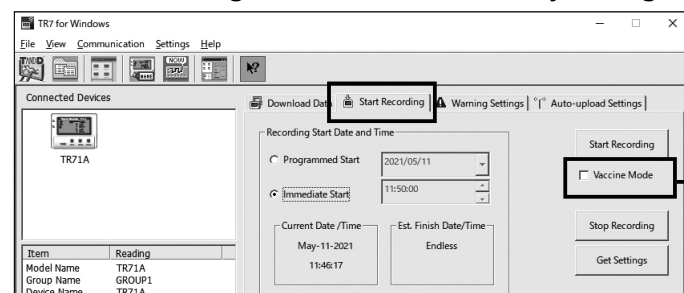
TR7 for Windows

File View Communication Settings Help

Connected Devices

TR71A

| Item | Reading |
|---|---|
| Model Name | TR71A |
| Group Name | GROUP1 |
| Device Name | TR71A |

Download Data | Start Recording | Warning Settings | Auto-upload Settings

Recording Start Date and Time

Programmed Start 2021/05/11

Immediate Start 11:50:00

Current Date /Time
May-11-2021
11:46:17

Est. Finish Date/Time
Endless

Start Recording

Vaccine Mode

Stop Recording

Get Settings